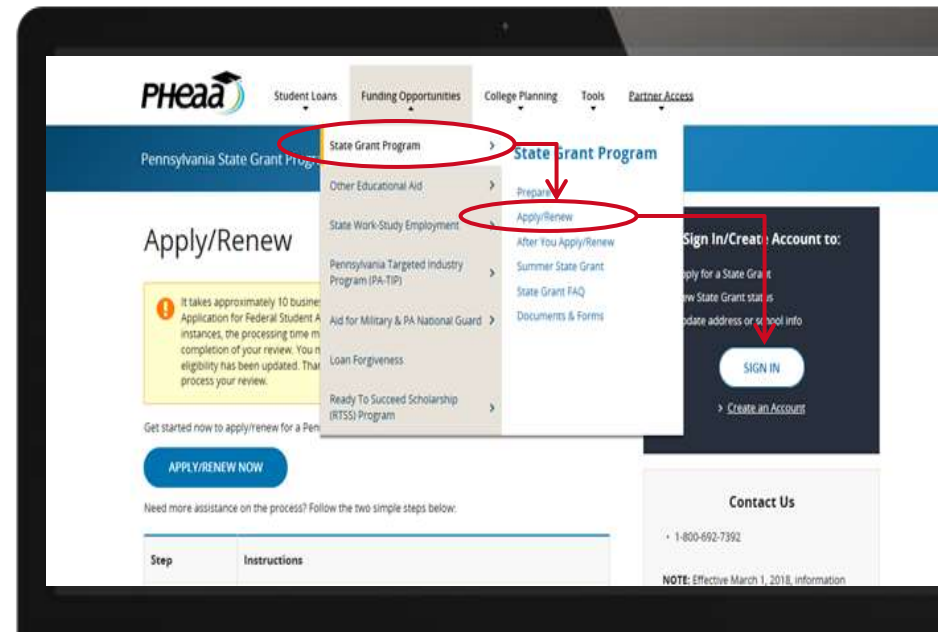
PHEAA

Student Loans Funding Opportunities College Planning Tools Partner Access

Pennsylvania State Grant Prog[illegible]

State Grant Program

Other Educational Aid

State Work-Study Employment

Pennsylvania Targeted Industry Program (PA-TIP)

Aid for Military & PA National Guard

Loan Forgiveness

Ready To Succeed Scholarship (RTSS) Program

State Grant Program

Prepare

Apply/Renew

After You Apply/Renew

Summer State Grant

State Grant FAQ

Documents & Forms

Apply/Renew

It takes approximately 10 busine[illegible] Application for Federal Student A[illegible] instances, the processing time m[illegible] completion of your review. You m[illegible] eligibility has been updated. Thar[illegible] process your review.

Get started now to apply/renew for a Pen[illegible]

APPLY/RENEW NOW

Need more assistance on the process? Follow the two simple steps below:

| Step | Instructions |
|---|---|

Sign In/Create Account to:

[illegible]ply for a State Grant

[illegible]w State Grant status

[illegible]pdate address or school info

SIGN IN

Create an Account

Contact Us

1-800-692-7392

NOTE: Effective March 1, 2018, information